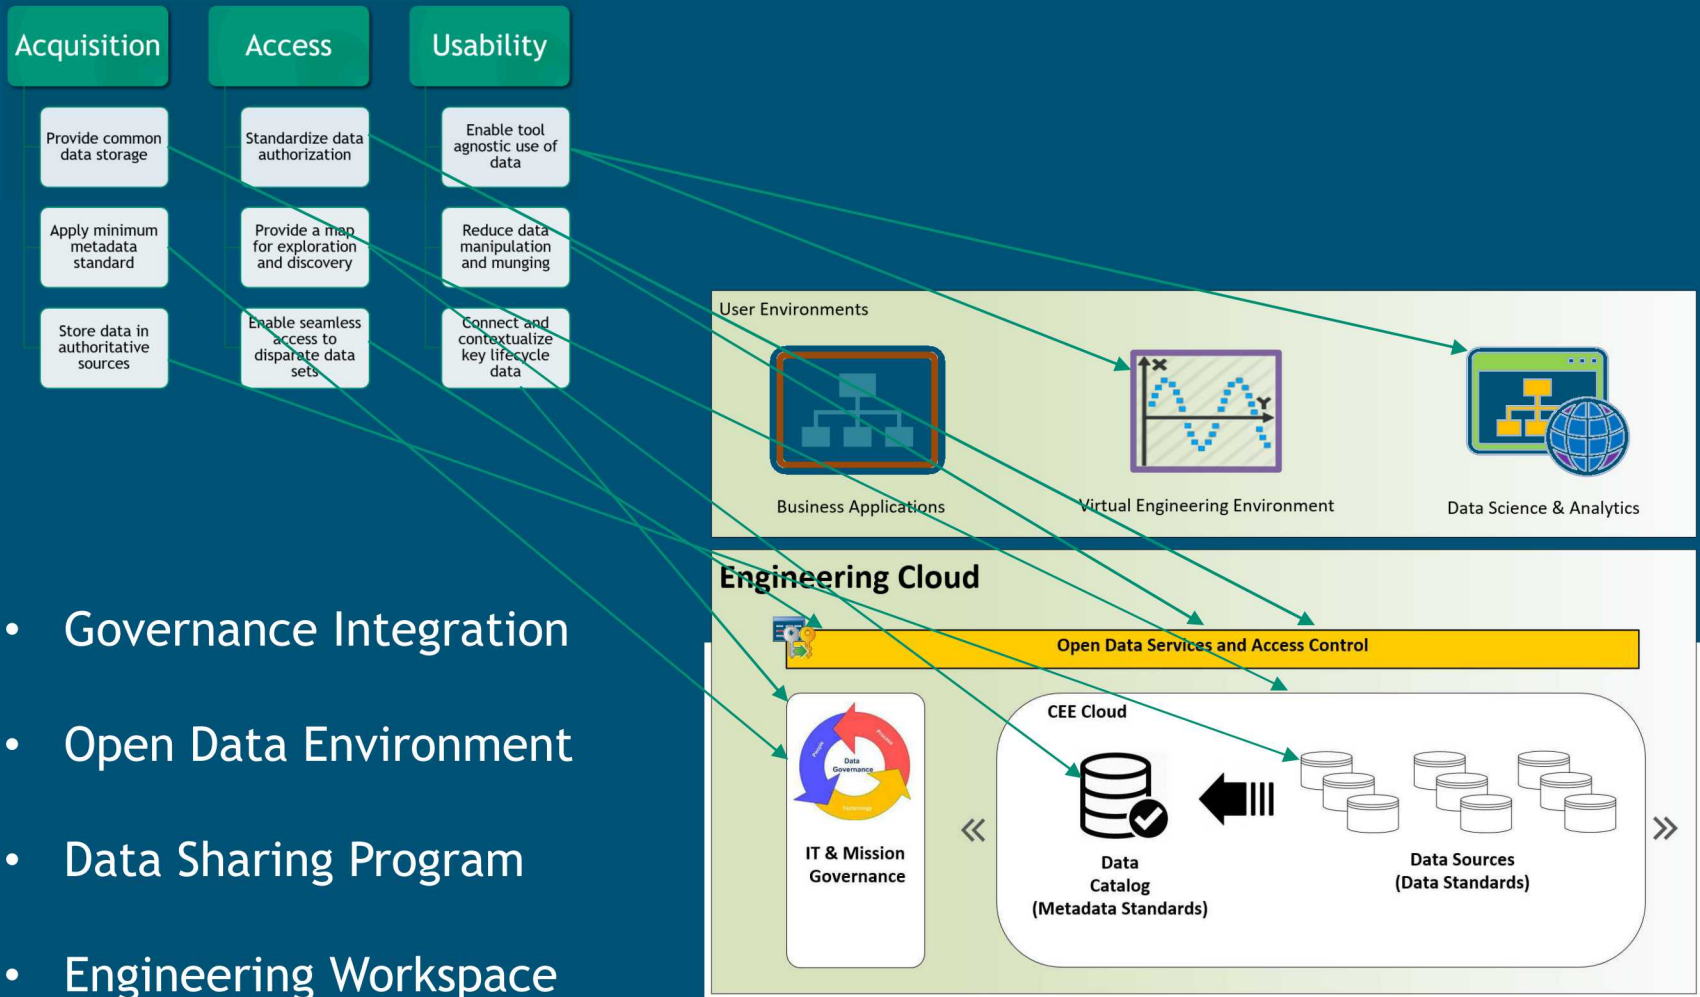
Acquisition

Provide common data storage

Apply minimum metadata standard

Store data in authoritative sources

Access

Standardize data authorization

Provide a map for exploration and discovery

Enable seamless access to disparate data sets

Usability

Enable tool agnostic use of data

Reduce data manipulation and munging

Connect and contextualize key lifecycle data

- Governance Integration
- Open Data Environment
- Data Sharing Program
- Engineering Workspace

User Environments

Business Applications

Virtual Engineering Environment

Data Science & Analytics

Engineering Cloud

Open Data Services and Access Control

Data Governance

IT & Mission Governance

CEE Cloud

Data Catalog (Metadata Standards)

Data Sources (Data Standards)

«

»